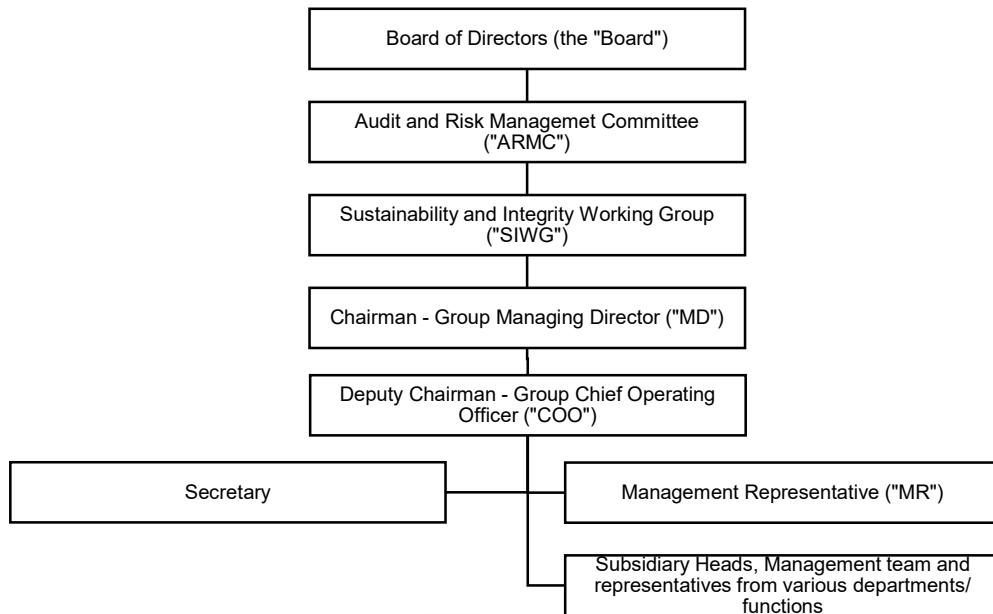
Board of Directors (the "Board")

Audit and Risk Managemet Committee ("ARMC")

Sustainability and Integrity Working Group ("SIWG")

Chairman - Group Managing Director ("MD")

Deputy Chairman - Group Chief Operating Officer ("COO")

Secretary

Management Representative ("MR")

Subsidiary Heads, Management team and representatives from various departments/ functions